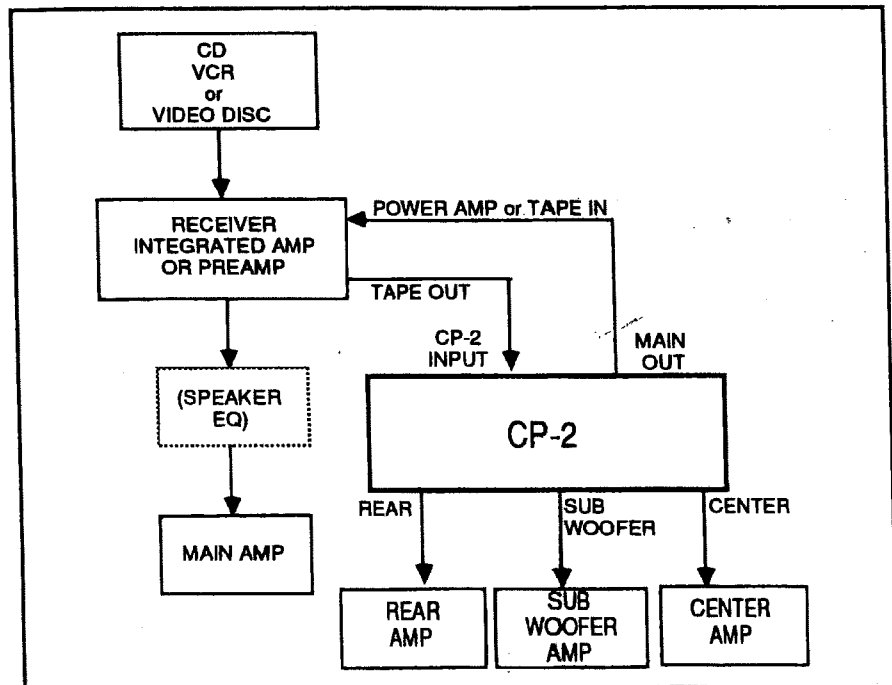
CD
VCR
or
VIDEO DISC

RECEIVER
INTEGRATED AMP
OR PREAMP

POWER AMP or TAPE IN

TAPE OUT

CP-2
INPUT

MAIN
OUT

(SPEAKER
EQ)

CP-2

MAIN AMP

REAR

SUB
WOOFER

CENTER

REAR
AMP

SUB
WOOFER
AMP

CENTER
AMP